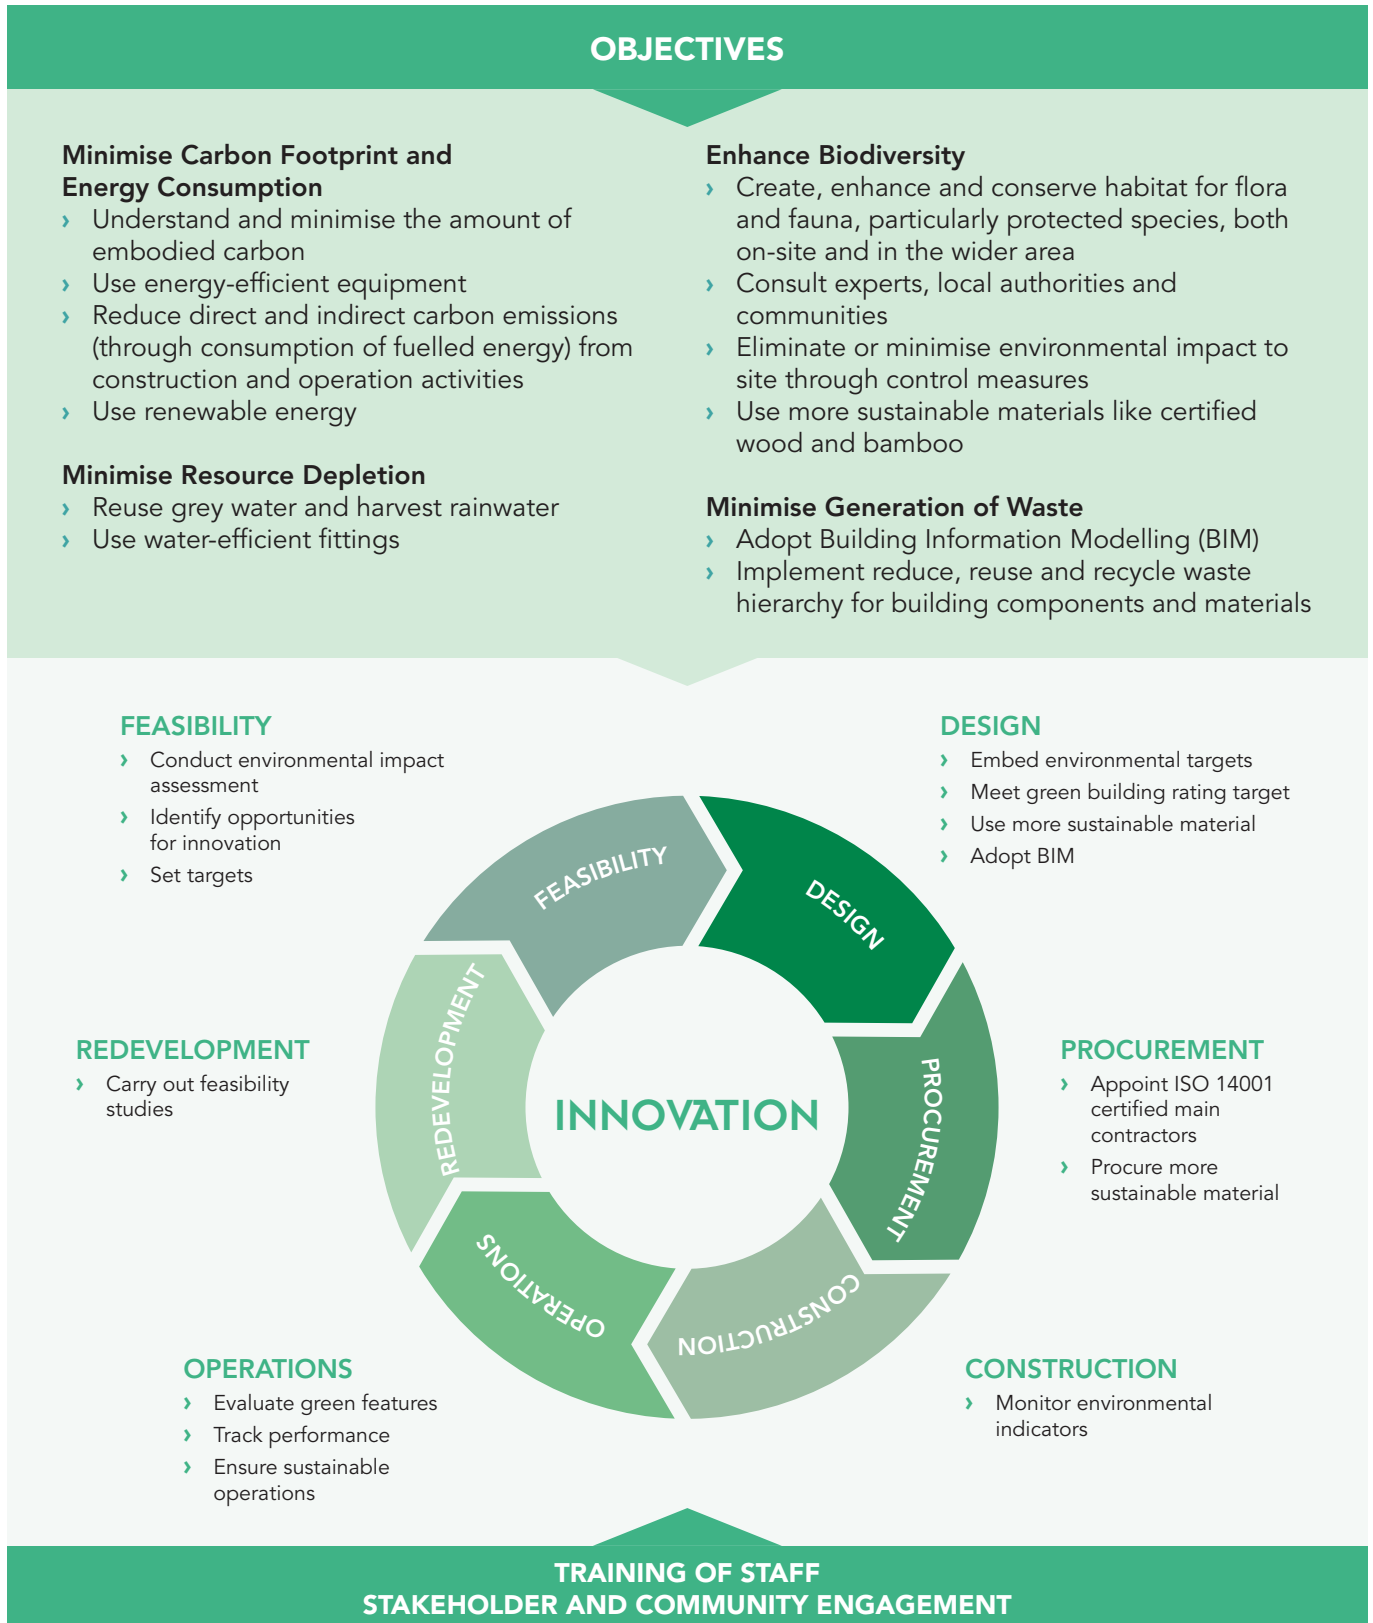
OBJECTIVES

Minimise Carbon Footprint and Energy Consumption
› Understand and minimise the amount of embodied carbon
› Use energy-efficient equipment
› Reduce direct and indirect carbon emissions (through consumption of fuelled energy) from construction and operation activities
› Use renewable energy

Minimise Resource Depletion
› Reuse grey water and harvest rainwater
› Use water-efficient fittings

Enhance Biodiversity
› Create, enhance and conserve habitat for flora and fauna, particularly protected species, both on-site and in the wider area
› Consult experts, local authorities and communities
› Eliminate or minimise environmental impact to site through control measures
› Use more sustainable materials like certified wood and bamboo

Minimise Generation of Waste
› Adopt Building Information Modelling (BIM)
› Implement reduce, reuse and recycle waste hierarchy for building components and materials

FEASIBILITY
› Conduct environmental impact assessment
› Identify opportunities for innovation
› Set targets

DESIGN
› Embed environmental targets
› Meet green building rating target
› Use more sustainable material
› Adopt BIM

FEASIBILITY
DESIGN
PROCUREMENT
CONSTRUCTION
OPERATIONS
REDEVELOPMENT

INNOVATION

REDEVELOPMENT
› Carry out feasibility studies

PROCUREMENT
› Appoint ISO 14001 certified main contractors
› Procure more sustainable material

OPERATIONS
› Evaluate green features
› Track performance
› Ensure sustainable operations

CONSTRUCTION
› Monitor environmental indicators

TRAINING OF STAFF
STAKEHOLDER AND COMMUNITY ENGAGEMENT